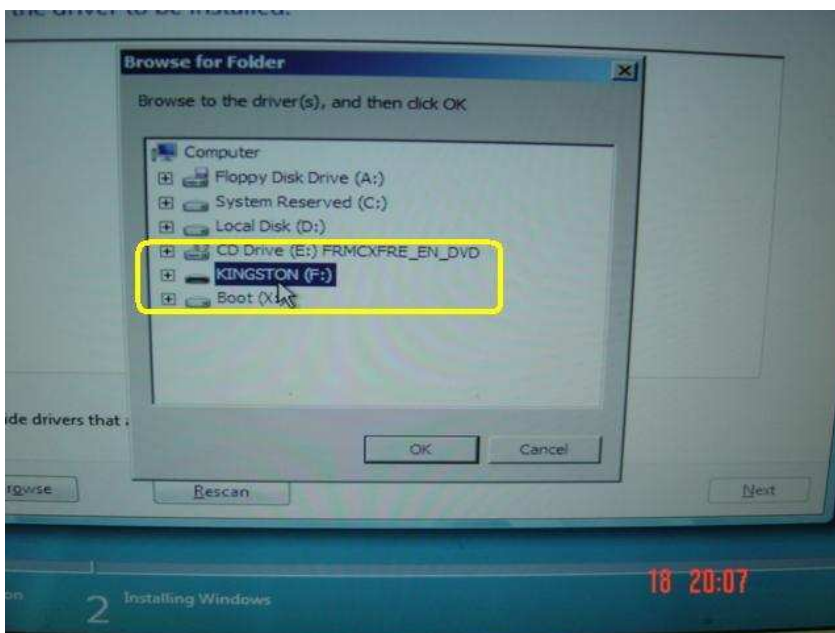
the driver to be installed.

Browse for Folder

Browse to the driver(s), and then click OK

Computer
Floppy Disk Drive (A:)
System Reserved (C:)
Local Disk (D:)
CD Drive (E:) FRMCXFRE_EN_DVD
KINGSTON (F:)
Boot (X:)

OK
Cancel

ide drivers that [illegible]

rowse
Rescan
Next

on
2 Installing Windows

18 20:07